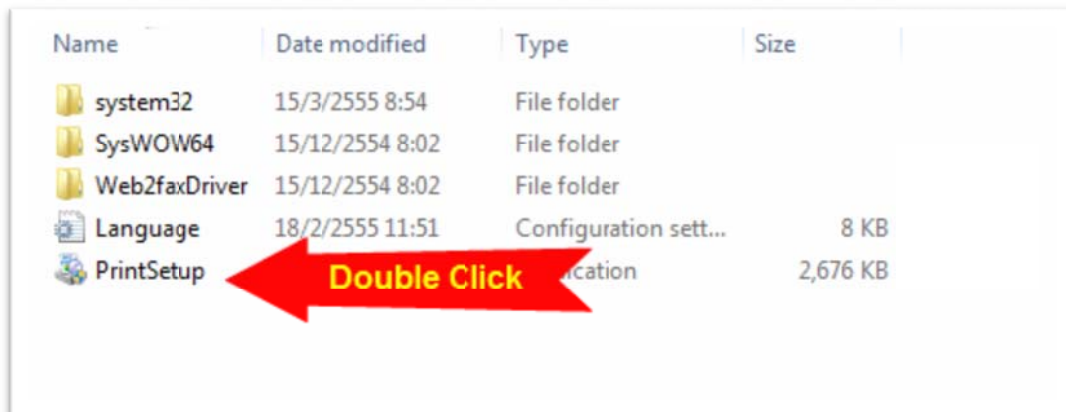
| Name | Date modified | Type | Size |
|---|---|---|---|
| system32 | 15/3/2555 8:54 | File folder | |
| SysWOW64 | 15/12/2554 8:02 | File folder | |
| Web2faxDriver | 15/12/2554 8:02 | File folder | |
| Language | 18/2/2555 11:51 | Configuration sett... | 8 KB |
| PrintSetup | | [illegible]ication | 2,676 KB |

Double Click